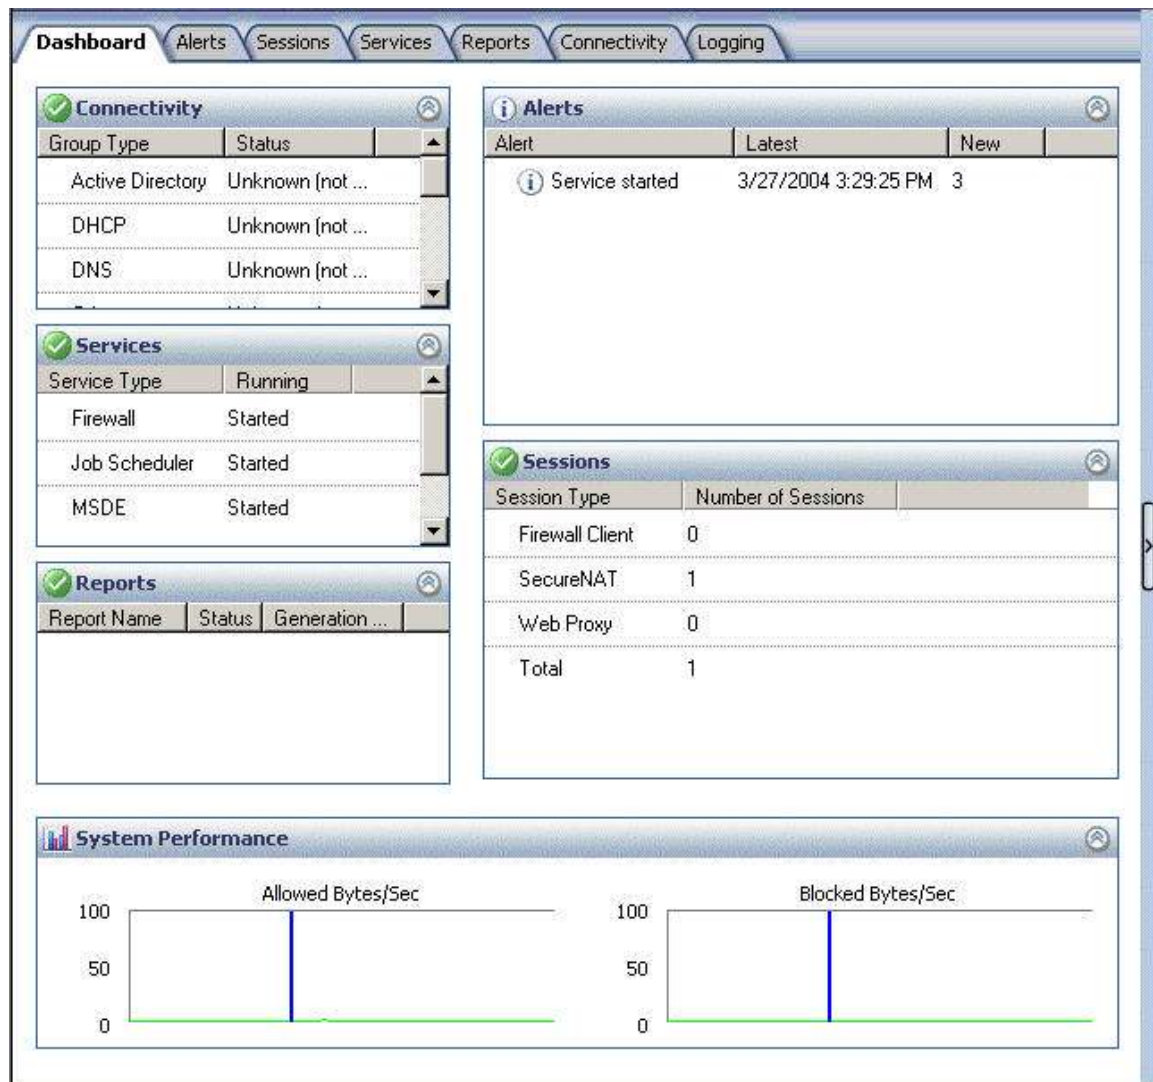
Dashboard Alerts Sessions Services Reports Connectivity Logging

Connectivity

| Group Type | Status |
|---|---|
| Active Directory | Unknown (not ... |
| DHCP | Unknown (not ... |
| DNS | Unknown (not ... |

Services

| Service Type | Running |
|---|---|
| Firewall | Started |
| Job Scheduler | Started |
| MSDE | Started |

Reports

| Report Name | Status | Generation ... |
|---|---|---|

Alerts

| Alert | Latest | New |
|---|---|---|
| Service started | 3/27/2004 3:29:25 PM | 3 |

Sessions

| Session Type | Number of Sessions |
|---|---|
| Firewall Client | 0 |
| SecureNAT | 1 |
| Web Proxy | 0 |
| Total | 1 |

System Performance

Allowed Bytes/Sec
100
50
0

Blocked Bytes/Sec
100
50
0